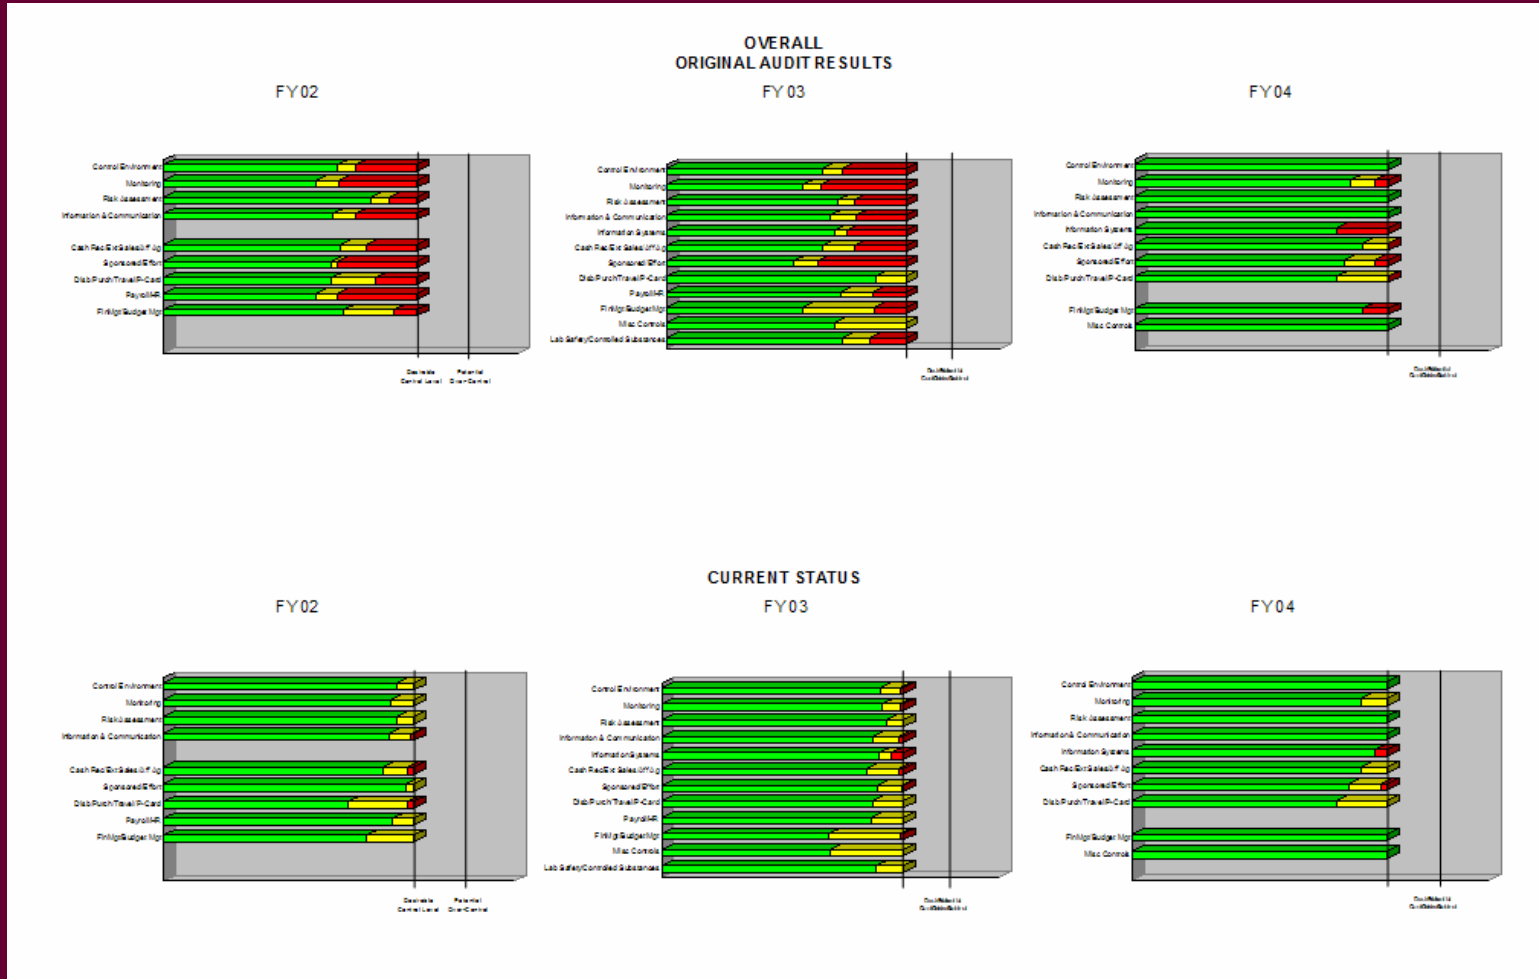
OVERALL
ORIGINAL AUDIT RESULTS

FY02

Control Environment
Monitoring
Risk Assessment
Information & Communication
Cash Rec/Ext Sales/Eff Ag
Sponsored Effort
Disb/Purch/Travel/P-Card
Payroll/HR
Fin Mgt/Budget Mgt

Desirable Control Level
Potential Over-Control

FY03

Control Environment
Monitoring
Risk Assessment
Information & Communication
Information Systems
Cash Rec/Ext Sales/Eff Ag
Sponsored Effort
Disb/Purch/Travel/P-Card
Payroll/HR
Fin Mgt/Budget Mgt
Misc Controls
Lab Safety/Controlled Substances

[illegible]

FY04

Control Environment
Monitoring
Risk Assessment
Information & Communication
Information Systems
Cash Rec/Ext Sales/Eff Ag
Sponsored Effort
Disb/Purch/Travel/P-Card
Fin Mgt/Budget Mgt
Misc Controls

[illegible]

CURRENT STATUS

FY02

Control Environment
Monitoring
Risk Assessment
Information & Communication
Cash Rec/Ext Sales/Eff Ag
Sponsored Effort
Disb/Purch/Travel/P-Card
Payroll/HR
Fin Mgt/Budget Mgt

Desirable Control Level
Potential Over-Control

FY03

Control Environment
Monitoring
Risk Assessment
Information & Communication
Information Systems
Cash Rec/Ext Sales/Eff Ag
Sponsored Effort
Disb/Purch/Travel/P-Card
Payroll/HR
Fin Mgt/Budget Mgt
Misc Controls
Lab Safety/Controlled Substances

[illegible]

FY04

Control Environment
Monitoring
Risk Assessment
Information & Communication
Information Systems
Cash Rec/Ext Sales/Eff Ag
Sponsored Effort
Disb/Purch/Travel/P-Card
Fin Mgt/Budget Mgt
Misc Controls

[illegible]